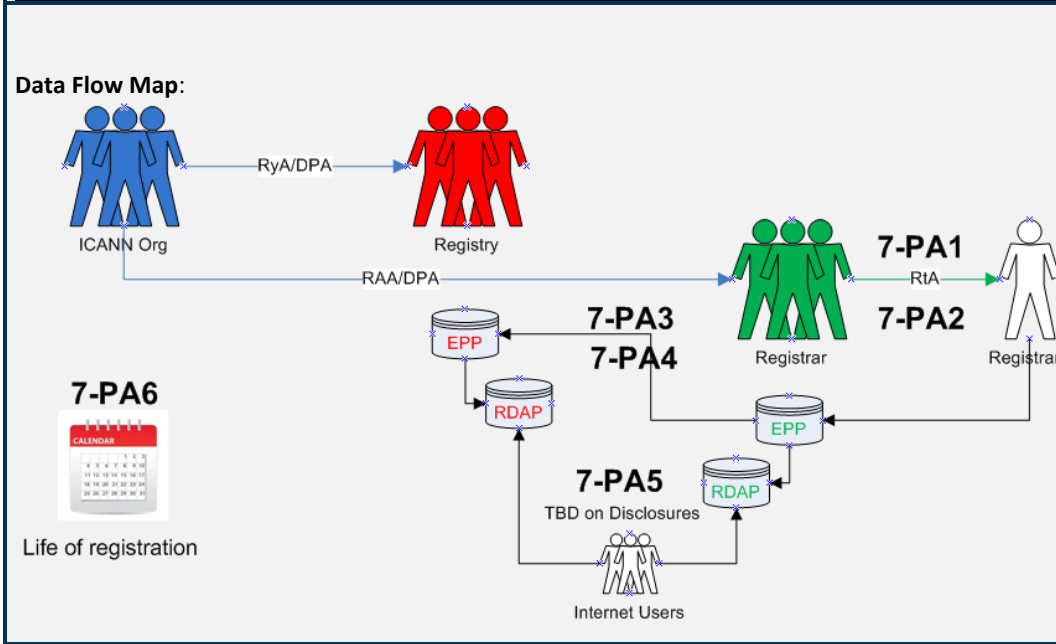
Data Flow Map:

ICANN Org

RyA/DPA

Registry

RAA/DPA

7-PA1

RtA

7-PA2

Registrar

Registran

EPP

RDAP

7-PA3

7-PA4

EPP

RDAP

7-PA5

TBD on Disclosures

Internet Users

7-PA6

CALENDAR

Life of registration